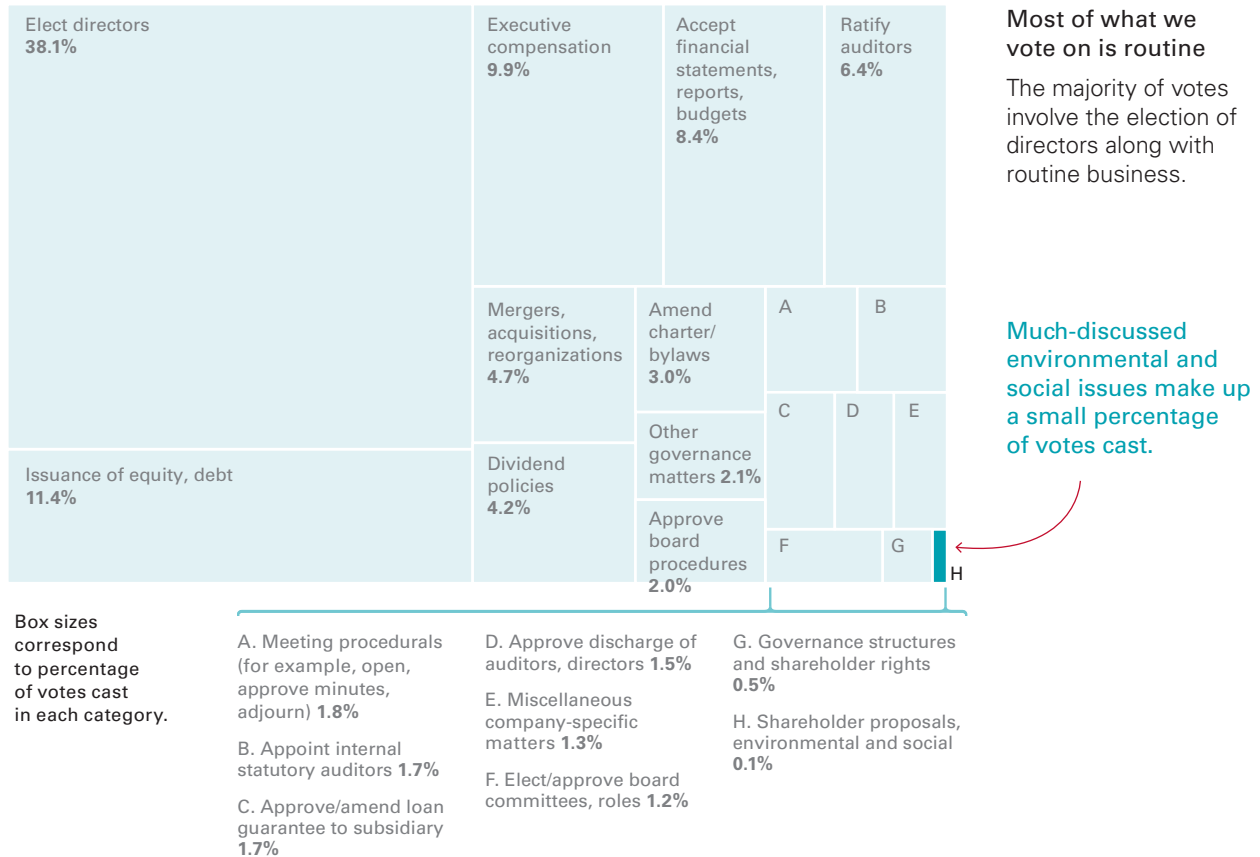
Elect directors
38.1%

Executive compensation
9.9%

Accept financial statements, reports, budgets
8.4%

Ratify auditors
6.4%

Most of what we vote on is routine

The majority of votes involve the election of directors along with routine business.

Mergers, acquisitions, reorganizations
4.7%

Amend charter/ bylaws
3.0%

A

B

Much-discussed environmental and social issues make up a small percentage of votes cast.

C

D

E

Other governance matters 2.1%

Issuance of equity, debt
11.4%

Dividend policies
4.2%

Approve board procedures
2.0%

F

G

H

Box sizes correspond to percentage of votes cast in each category.

A. Meeting procedurals (for example, open, approve minutes, adjourn) 1.8%

B. Appoint internal statutory auditors 1.7%

C. Approve/amend loan guarantee to subsidiary 1.7%

D. Approve discharge of auditors, directors 1.5%

E. Miscellaneous company-specific matters 1.3%

F. Elect/approve board committees, roles 1.2%

G. Governance structures and shareholder rights 0.5%

H. Shareholder proposals, environmental and social 0.1%